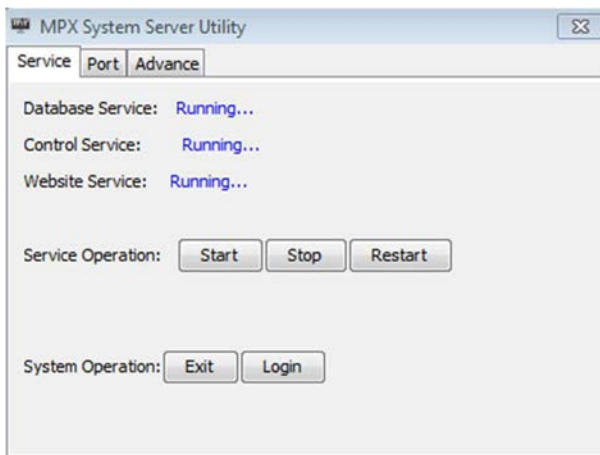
MPX System Server Utility

Service Port Advance

Database Service: Running...

Control Service: Running...

Website Service: Running...

Service Operation: Start Stop Restart

System Operation: Exit Login